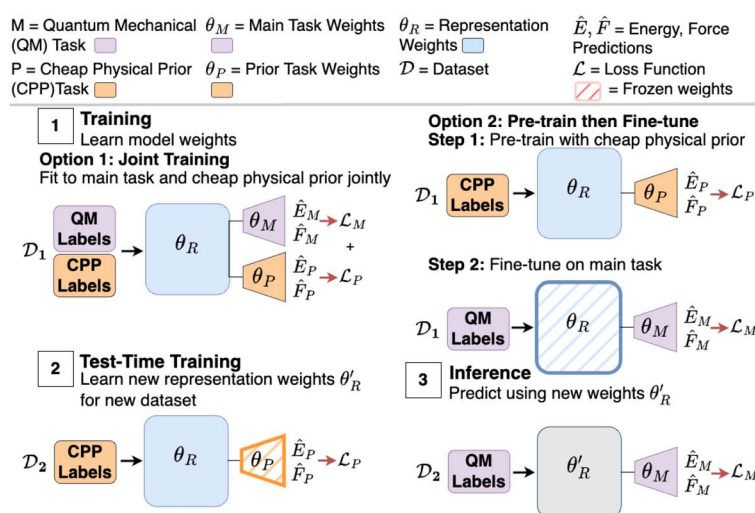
M = Quantum Mechanical (QM) Task
$\theta_M$ = Main Task Weights
$\theta_R$ = Representation Weights
$\hat{E}, \hat{F}$ = Energy, Force Predictions

P = Cheap Physical Prior (CPP)Task
$\theta_P$ = Prior Task Weights
$\mathcal{D}$ = Dataset
$\mathcal{L}$ = Loss Function
= Frozen weights

1 Training
Learn model weights
Option 1: Joint Training
Fit to main task and cheap physical prior jointly

$\mathcal{D}_1$ QM Labels CPP Labels $\theta_R$ $\theta_M$ $\hat{E}_M$ $\hat{F}_M$ $\mathcal{L}_M$ + $\theta_P$ $\hat{E}_P$ $\hat{F}_P$ $\mathcal{L}_P$

Option 2: Pre-train then Fine-tune
Step 1: Pre-train with cheap physical prior

$\mathcal{D}_1$ CPP Labels $\theta_R$ $\theta_P$ $\hat{E}_P$ $\hat{F}_P$ $\mathcal{L}_P$

Step 2: Fine-tune on main task

$\mathcal{D}_1$ QM Labels $\theta_R$ $\theta_M$ $\hat{E}_M$ $\hat{F}_M$ $\mathcal{L}_M$

2 Test-Time Training
Learn new representation weights $\theta'_R$ for new dataset

$\mathcal{D}_2$ CPP Labels $\theta_R$ $\theta_P$ $\hat{E}_P$ $\hat{F}_P$ $\mathcal{L}_P$

3 Inference
Predict using new weights $\theta'_R$

$\mathcal{D}_2$ QM Labels $\theta'_R$ $\theta_M$ $\hat{E}_M$ $\hat{F}_M$ $\mathcal{L}_M$